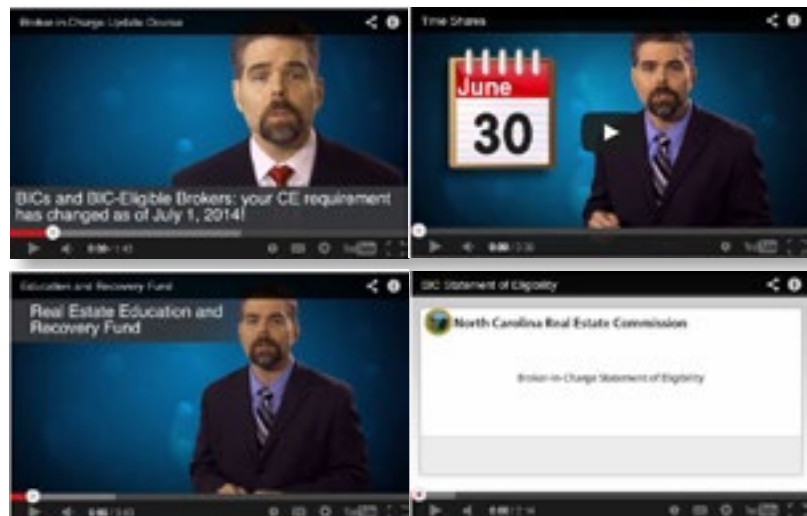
Broker-in-Charge Update Course

BICs and BIC-Eligible Brokers: your CE requirement has changed as of July 1, 2014!

0:00 / 1:43

Time Shares

June

30

0:00 / 1:33

Education and Recovery Fund

Real Estate Education and Recovery Fund

0:00 / 1:43

BIC Statement of Eligibility

North Carolina Real Estate Commission

Broker-in-Charge Statement of Eligibility

0:00 / 1:14